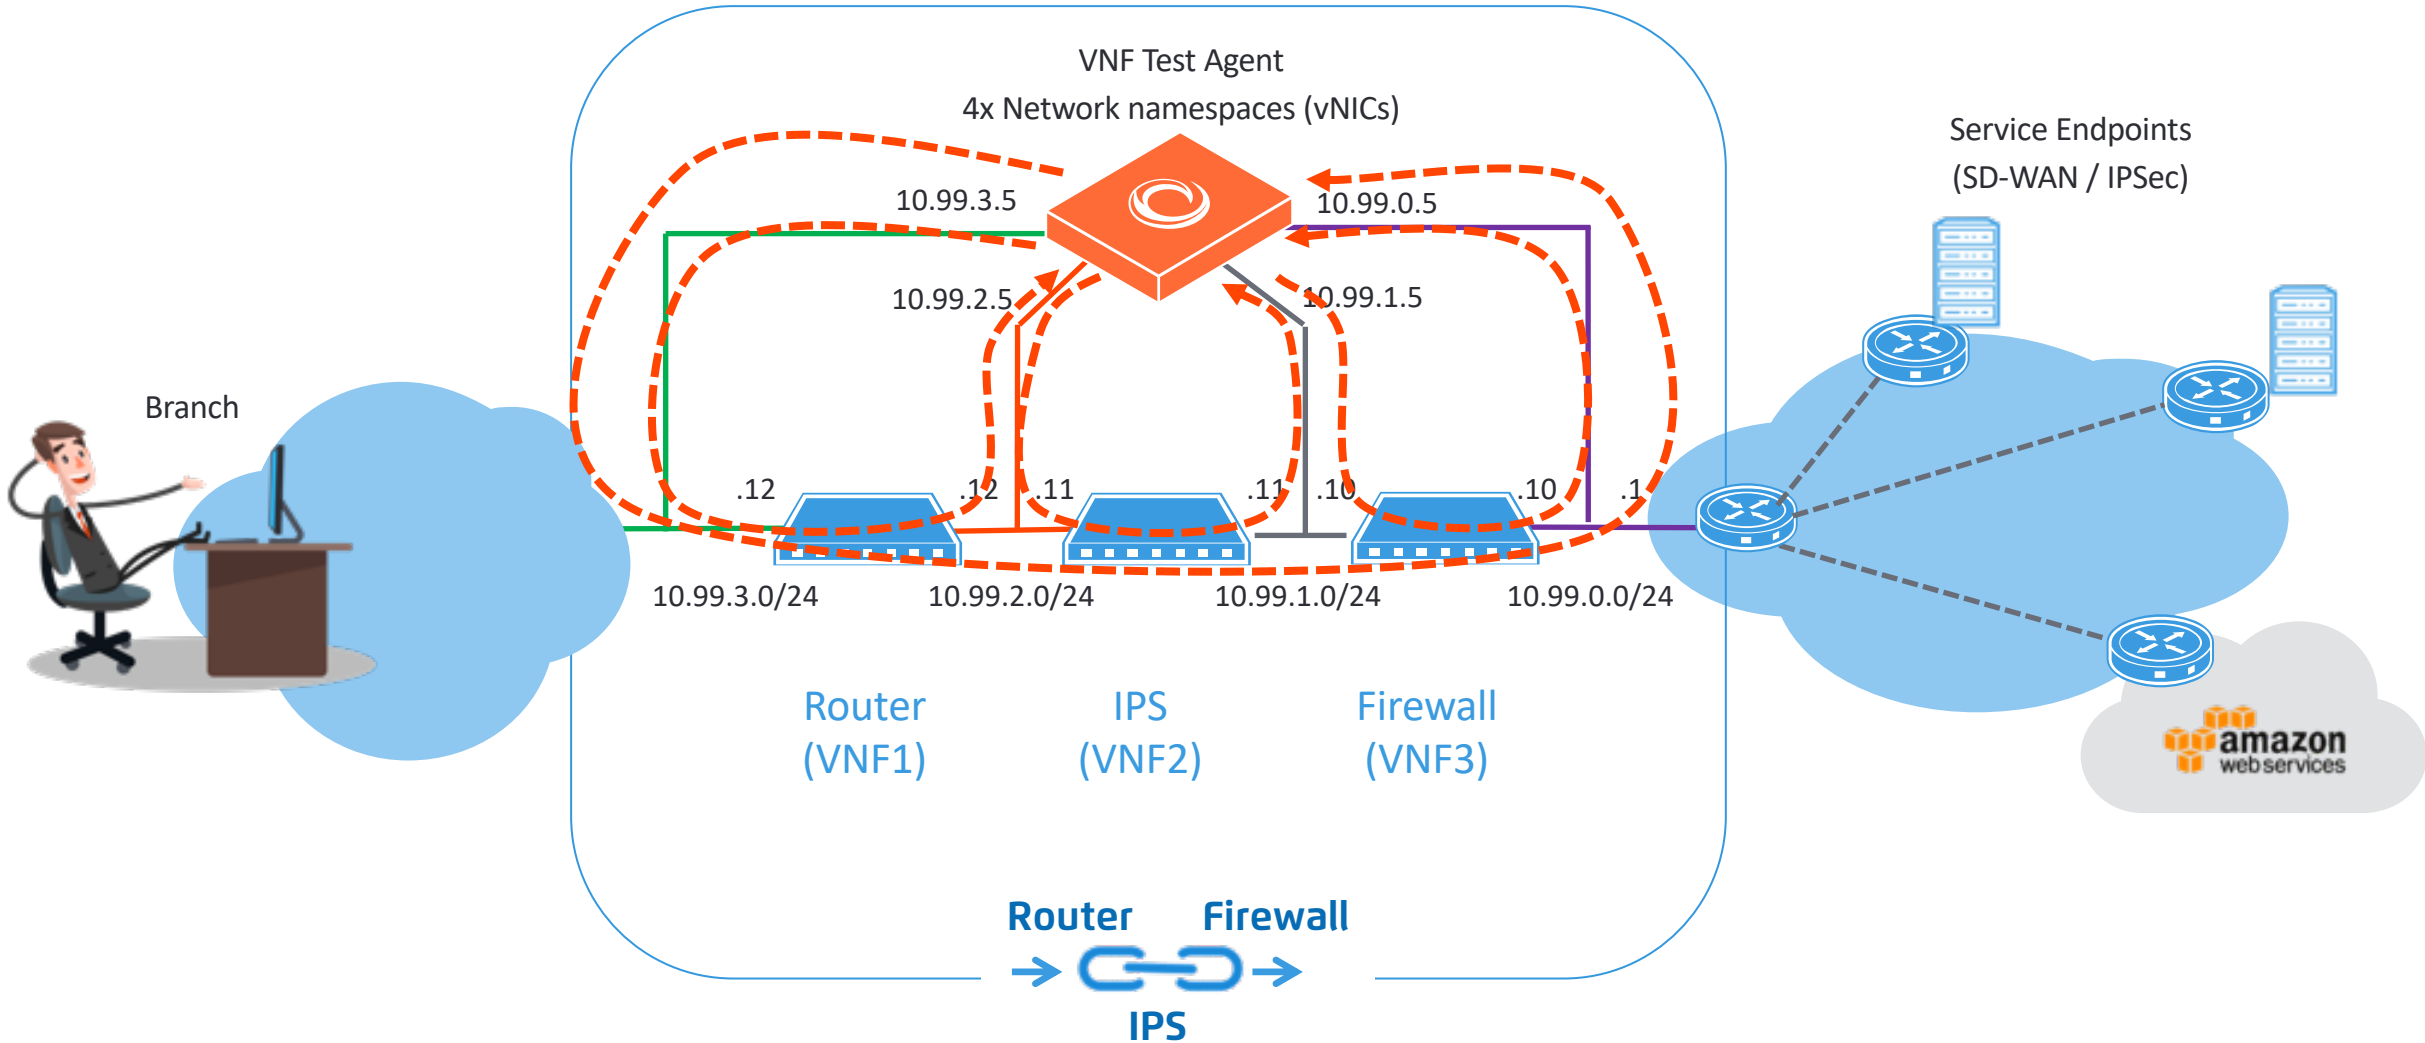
VNF Test Agent
4x Network namespaces (vNICs)

Service Endpoints
(SD-WAN / IPSec)

10.99.3.5
10.99.0.5
10.99.2.5
10.99.1.5

Branch

.12
.12
.11
.11
.10
.10
.1

10.99.3.0/24
10.99.2.0/24
10.99.1.0/24
10.99.0.0/24

Router
(VNF1)

IPS
(VNF2)

Firewall
(VNF3)

amazon
webservices

Router
Firewall
IPS